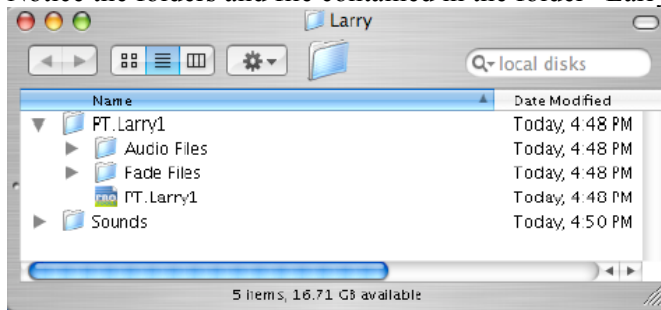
Notice the folders and file contained in the folder "Larry"

Larry

local disks

| Name | Date Modified |
|---|---|
| PT.Larry1 | Today, 4:48 PM |
| Audio Files | Today, 4:48 PM |
| Fade Files | Today, 4:48 PM |
| PT.Larry1 | Today, 4:48 PM |
| Sounds | Today, 4:50 PM |

5 items, 16.71 GB available